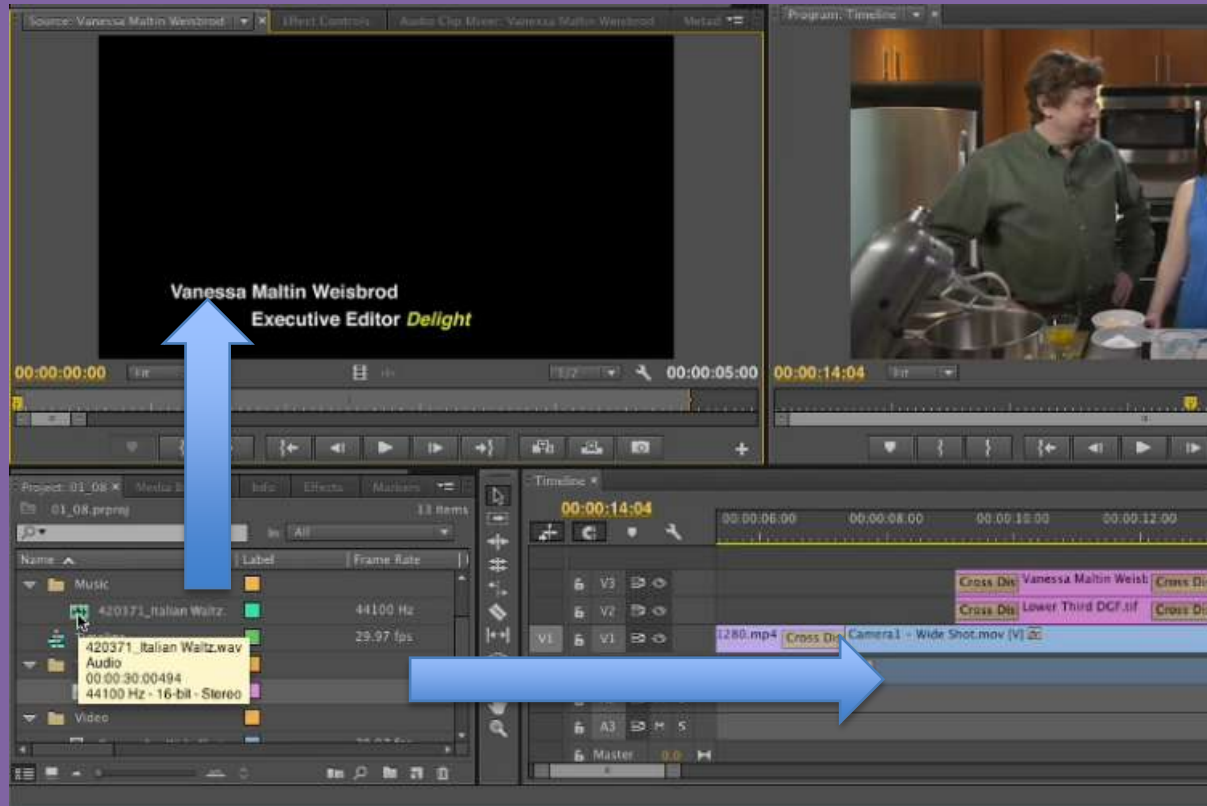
Source: Vanessa Maltin Weisbrod
Effect Controls
Audio Clip Mixer: Vanessa Maltin Weisbrod
Metad
Program: Timeline

Vanessa Maltin Weisbrod
Executive Editor Delight

00:00:00:00
Fit
1/2
00:00:05:00
00:00:14:04
Fit

Project: 01_08
Media B
Info
Effects
Markers
01_08.prproj
13 items
In: All
Name
Label
Frame Rate
Music
420371_Italian Waltz.
44100 Hz
29.97 fps
420371_Italian Waltz.wav
Audio
00:00:30:00494
44100 Hz - 16-bit - Stereo
Video

Timeline
00:00:14:04
00:00:06:00
00:00:08:00
00:00:10:00
00:00:12:00
V3
V2
V1
V1
A3
M
S
Master
0.0
Cross Dis
Vanessa Maltin Weisb
Cross Di
Cross Dis
Lower Third DGF.tif
Cross Di
1280.mp4
Cross Dis
Camera1 - Wide Shot.mov [V]